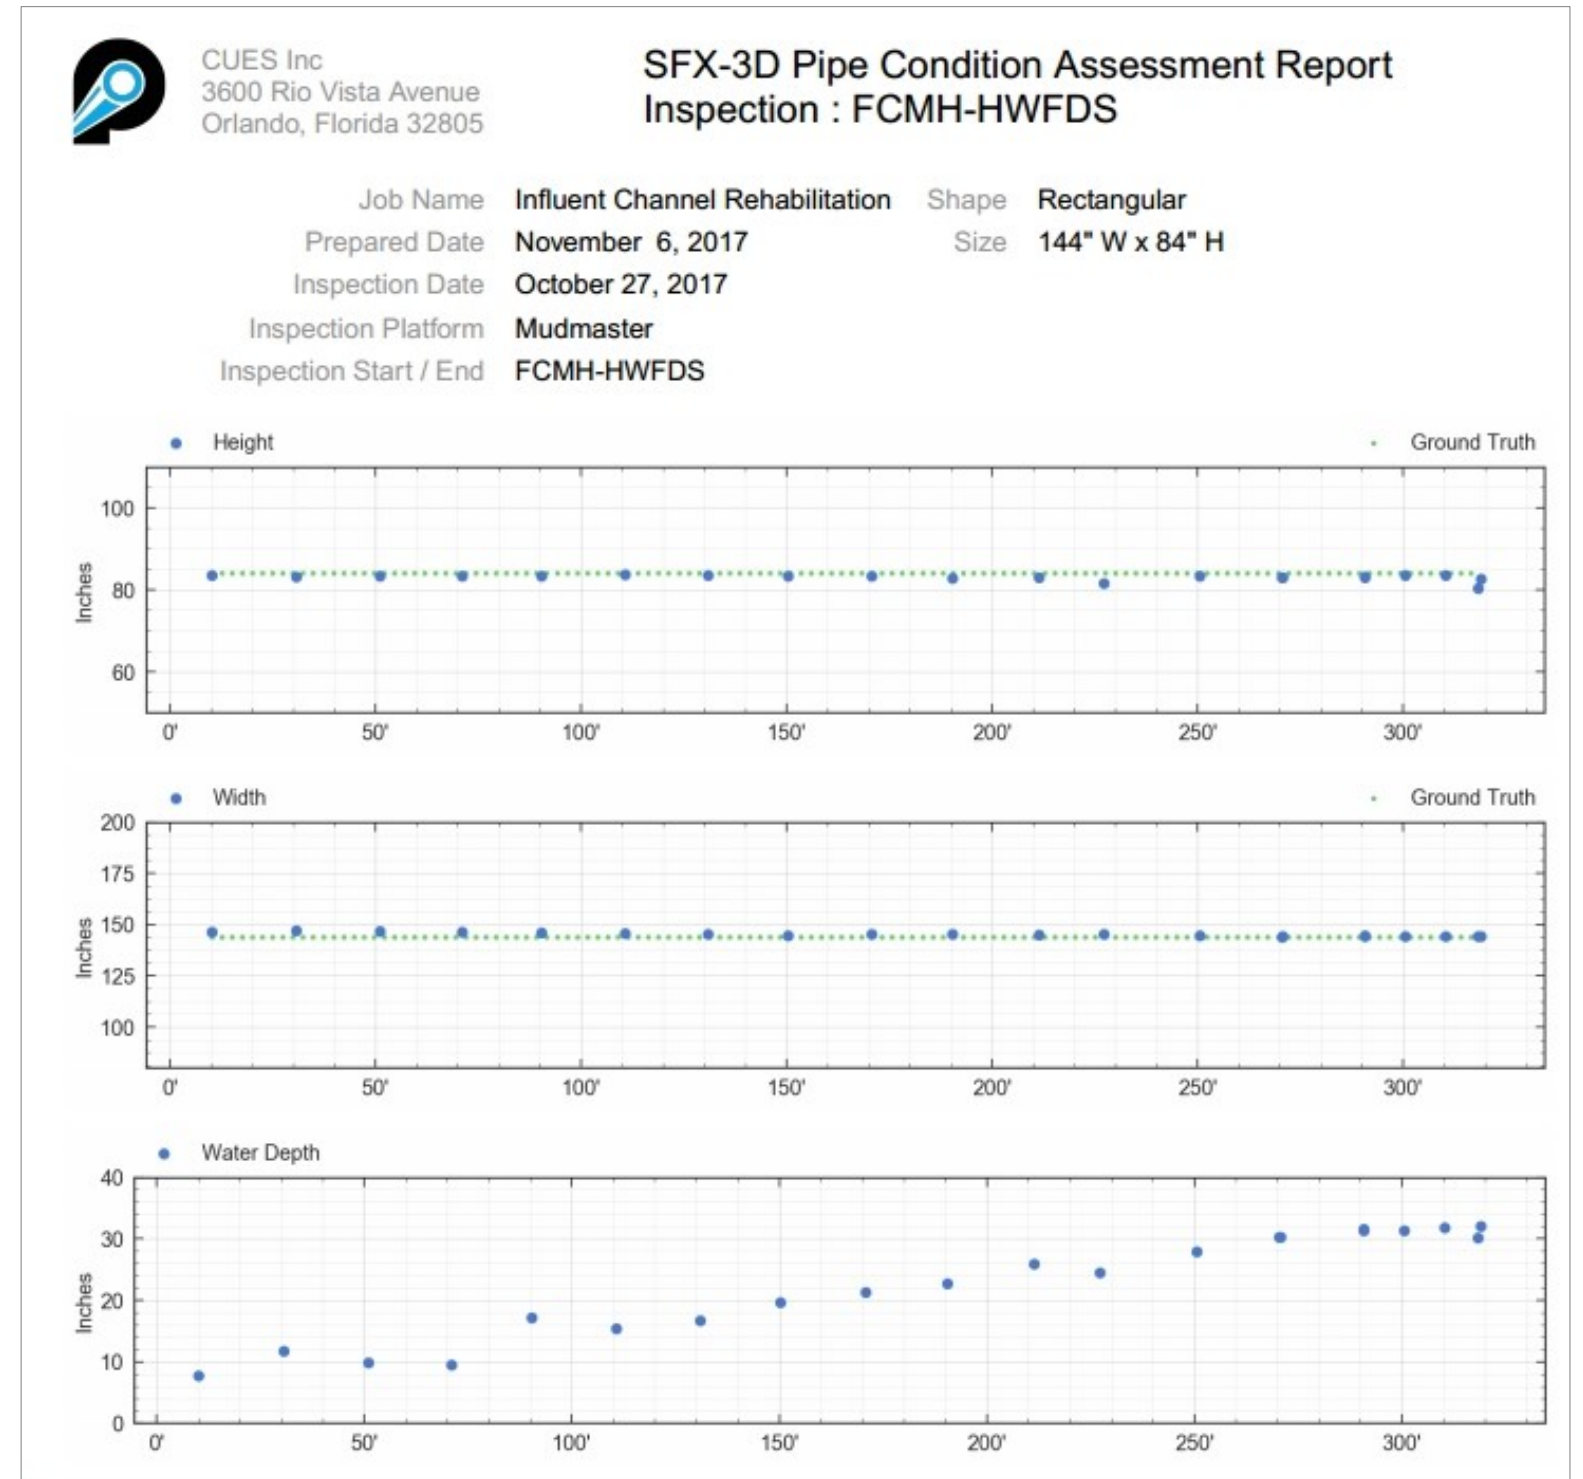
CUES Inc
3600 Rio Vista Avenue
Orlando, Florida 32805

SFX-3D Pipe Condition Assessment Report
Inspection : FCMH-HWFDS

| Job Name | Influent Channel Rehabilitation | Shape | Rectangular |
|---|---|---|---|
| Prepared Date | November 6, 2017 | Size | 144" W x 84" H |
| Inspection Date | October 27, 2017 | | |
| Inspection Platform | Mudmaster | | |
| Inspection Start / End | FCMH-HWFDS | | |

Height
Ground Truth
100
80
60
Inches
0'
50'
100'
150'
200'
250'
300'

Width
Ground Truth
200
175
150
125
100
Inches
0'
50'
100'
150'
200'
250'
300'

Water Depth
40
30
20
10
0
Inches
0'
50'
100'
150'
200'
250'
300'